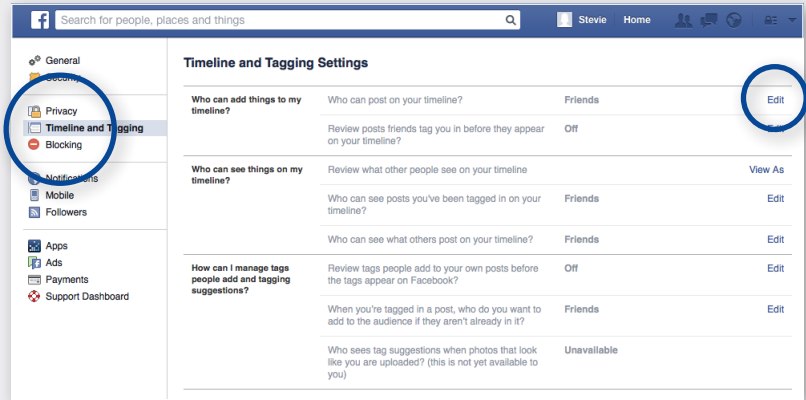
Search for people, places and things

Stevie Home

General
Security

Privacy
Timeline and Tagging
Blocking

Notifications
Mobile
Followers

Apps
Ads
Payments
Support Dashboard

Timeline and Tagging Settings

| | | | |
|---|---|---|---|
| Who can add things to my timeline? | Who can post on your timeline? | Friends | Edit |
| | Review posts friends tag you in before they appear on your timeline? | Off | Edit |
| Who can see things on my timeline? | Review what other people see on your timeline | | View As |
| | Who can see posts you've been tagged in on your timeline? | Friends | Edit |
| | Who can see what others post on your timeline? | Friends | Edit |
| How can I manage tags people add and tagging suggestions? | Review tags people add to your own posts before the tags appear on Facebook? | Off | Edit |
| | When you're tagged in a post, who do you want to add to the audience if they aren't already in it? | Friends | Edit |
| | Who sees tag suggestions when photos that look like you are uploaded? (this is not yet available to you) | Unavailable | |